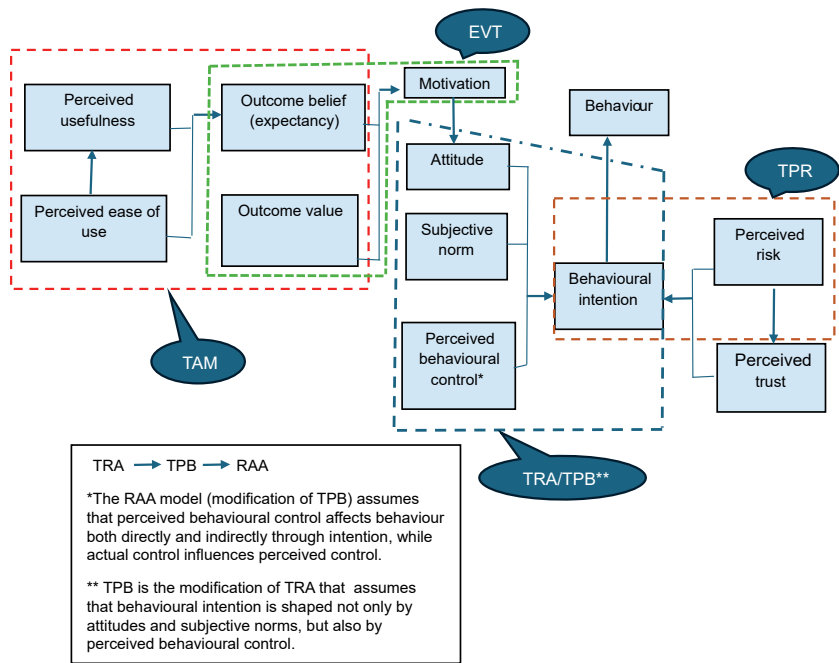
EVT

Perceived usefulness

Outcome belief (expectancy)

Motivation

Behaviour

Attitude

TPR

Perceived ease of use

Outcome value

Subjective norm

Behavioural intention

Perceived risk

TAM

Perceived behavioural control*

Perceived trust

TRA → TPB → RAA

*The RAA model (modification of TPB) assumes that perceived behavioural control affects behaviour both directly and indirectly through intention, while actual control influences perceived control.

** TPB is the modification of TRA that assumes that behavioural intention is shaped not only by attitudes and subjective norms, but also by perceived behavioural control.

TRA/TPB**